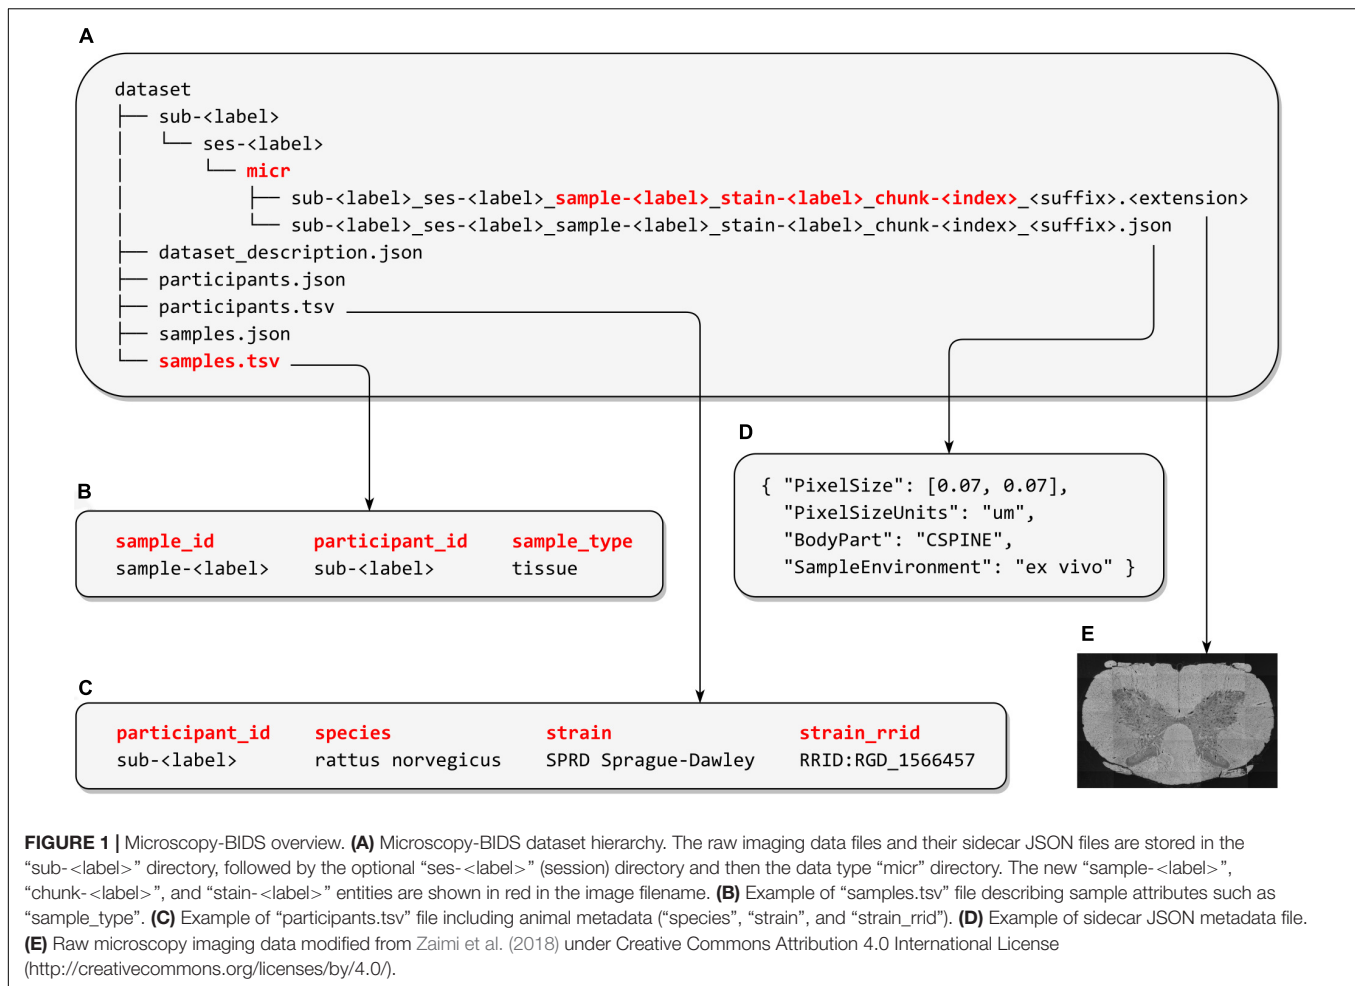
A

dataset
├── sub-<label>
│ └── ses-<label>
│ └── micr
│ ├── sub-<label>_ses-<label>_sample-<label>_stain-<label>_chunk-<index>_<suffix>.<extension>
│ └── sub-<label>_ses-<label>_sample-<label>_stain-<label>_chunk-<index>_<suffix>.json
├── dataset_description.json
├── participants.json
├── participants.tsv
├── samples.json
└── samples.tsv

B

| sample_id | participant_id | sample_type |
|---|---|---|
| sample-<label> | sub-<label> | tissue |

C

| participant_id | species | strain | strain_rrid |
|---|---|---|---|
| sub-<label> | rattus norvegicus | SPRD Sprague-Dawley | RRID:RGD_1566457 |

D

{ "PixelSize": [0.07, 0.07],
"PixelSizeUnits": "um",
"BodyPart": "CSPINE",
"SampleEnvironment": "ex vivo" }

E

FIGURE 1 | Microscopy-BIDS overview. (A) Microscopy-BIDS dataset hierarchy. The raw imaging data files and their sidecar JSON files are stored in the "sub-<label>" directory, followed by the optional "ses-<label>" (session) directory and then the data type "micr" directory. The new "sample-<label>", "chunk-<label>", and "stain-<label>" entities are shown in red in the image filename. (B) Example of "samples.tsv" file describing sample attributes such as "sample_type". (C) Example of "participants.tsv" file including animal metadata ("species", "strain", and "strain_rrid"). (D) Example of sidecar JSON metadata file. (E) Raw microscopy imaging data modified from Zaimi et al. (2018) under Creative Commons Attribution 4.0 International License (http://creativecommons.org/licenses/by/4.0/).